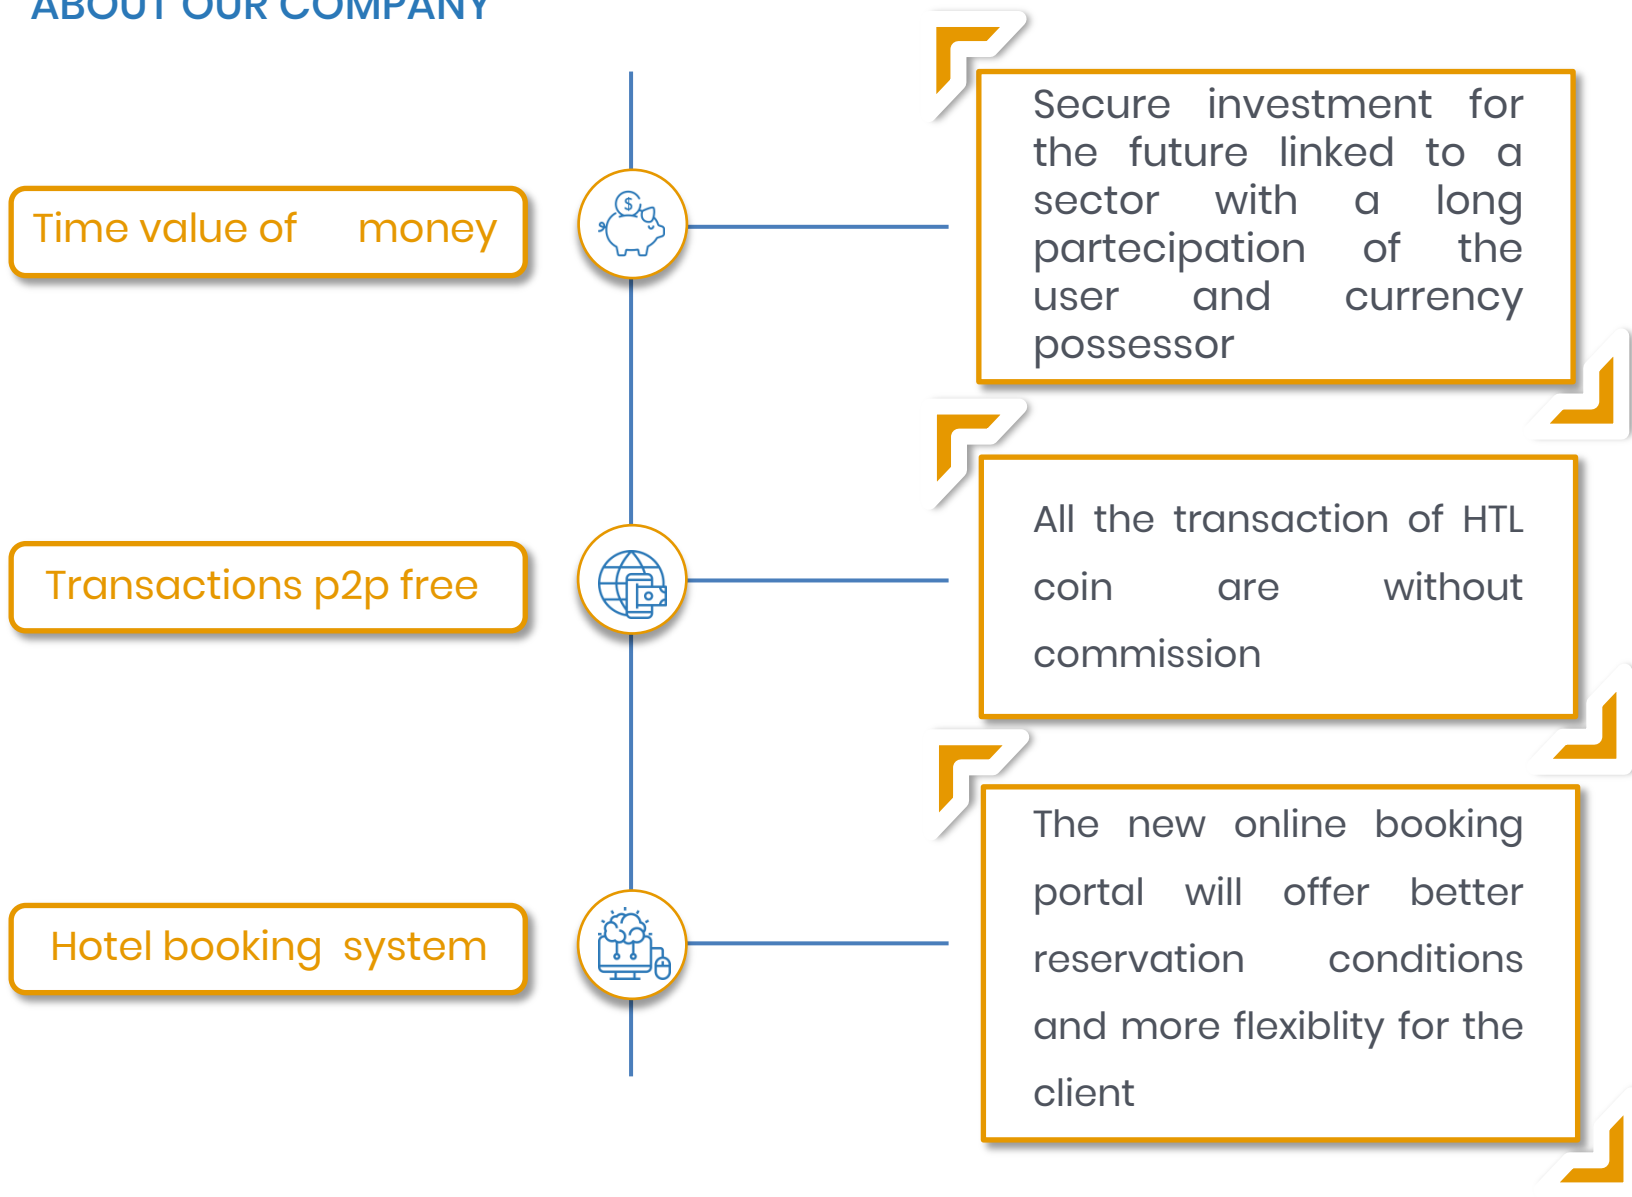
ABOUT OUR COMPANY

Time value of money

Secure investment for the future linked to a sector with a long partecipation of the user and currency possessor

Transactions p2p free

All the transaction of HTL coin are without commission

Hotel booking system

The new online booking portal will offer better reservation conditions and more flexiblity for the client